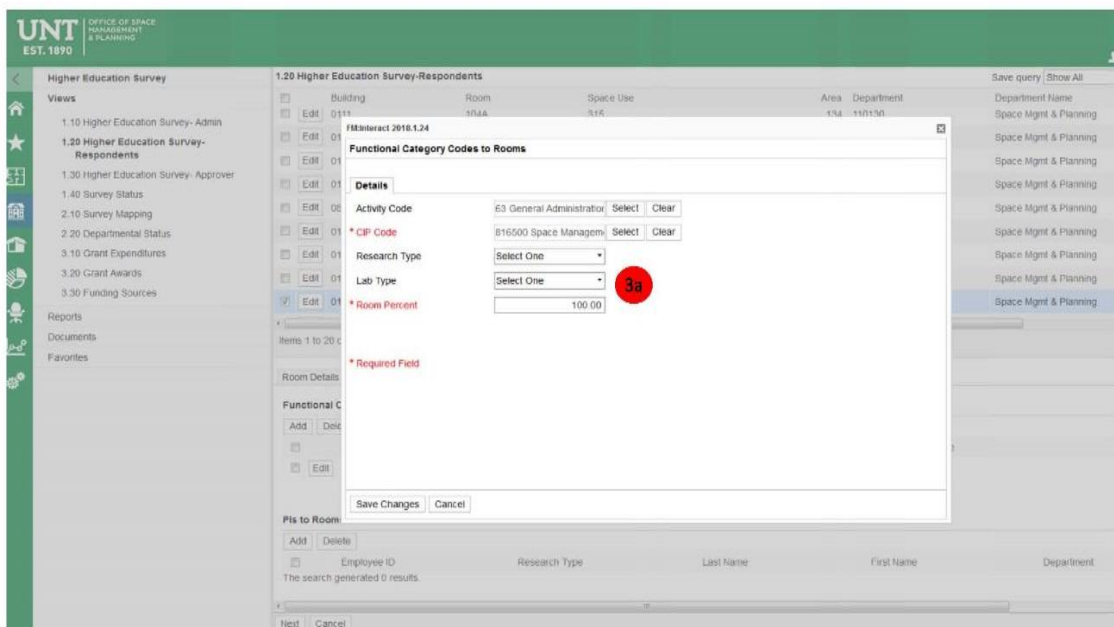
UNT EST. 1890 OFFICE OF SPACE MANAGEMENT & PLANNING

Higher Education Survey
Views
1.10 Higher Education Survey- Admin
1.20 Higher Education Survey- Respondents
1.30 Higher Education Survey- Approver
1.40 Survey Status
2.10 Survey Mapping
2.20 Departmental Status
3.10 Grant Expenditures
3.20 Grant Awards
3.30 Funding Sources
Reports
Documents
Favorites

1.20 Higher Education Survey-Respondents
Save query Show All

| | | Building | Room | Space Use | Area | Department | Department Name |
|---|---|---|---|---|---|---|---|
| | Edit | 0111 | 104A | 315 | 134 | 110130 | Space Mgmt & Planning |
| | Edit | 01 | | | | | Space Mgmt & Planning |
| | Edit | 01 | | | | | Space Mgmt & Planning |
| | Edit | 01 | | | | | Space Mgmt & Planning |
| | Edit | 05 | | | | | Space Mgmt & Planning |
| | Edit | 01 | | | | | Space Mgmt & Planning |
| | Edit | 01 | | | | | Space Mgmt & Planning |
| | Edit | 01 | | | | | Space Mgmt & Planning |
| | Edit | 01 | | | | | Space Mgmt & Planning |

Items 1 to 20 c

Room Details

Functional C
Add Dele
Edit

FM:Interact 2018.1.24
Functional Category Codes to Rooms
Details
Activity Code 63 General Administratior Select Clear
* CIP Code 816500 Space Managem Select Clear
Research Type Select One
Lab Type Select One
3a
* Room Percent 100.00
* Required Field
Save Changes Cancel

PIs to Room
Add Delete
Employee ID Research Type Last Name First Name Department
The search generated 0 results.

Next Cancel